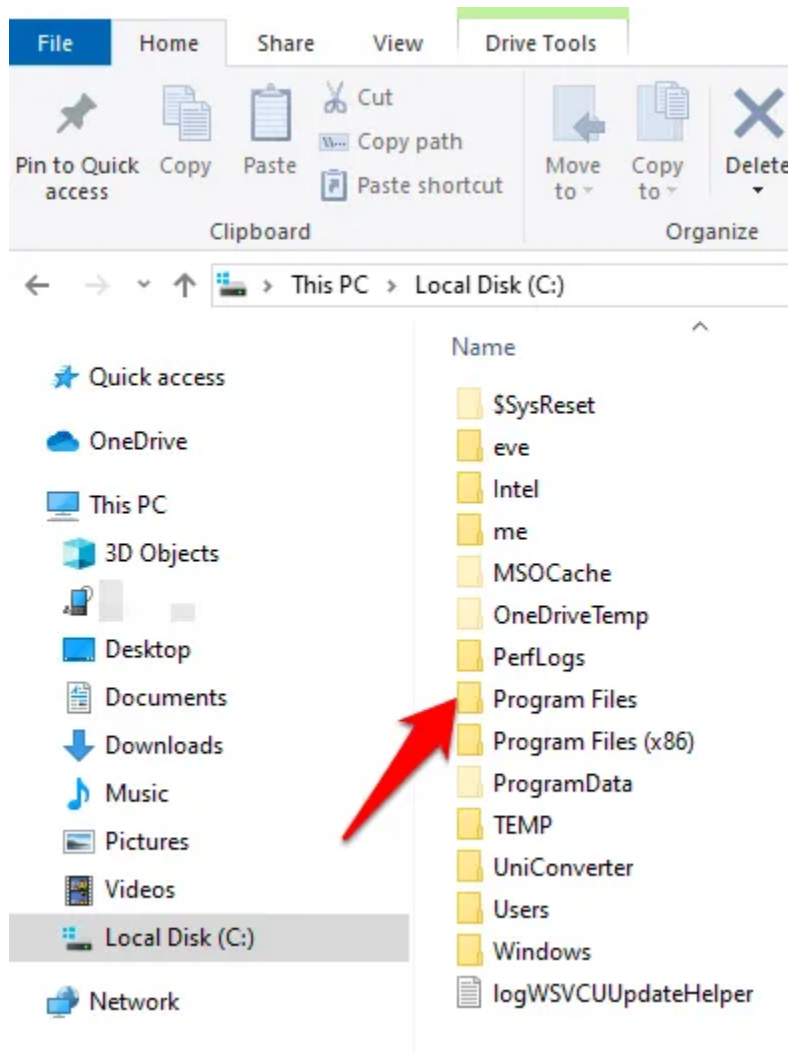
File Home Share View Drive Tools

Pin to Quick access
Copy
Paste
Cut
Copy path
Paste shortcut
Clipboard

Move to
Copy to
Delete
Organize

This PC > Local Disk (C:)

Quick access
OneDrive
This PC
3D Objects
Desktop
Documents
Downloads
Music
Pictures
Videos
Local Disk (C:)
Network

Name
$SysReset
eve
Intel
me
MSOCache
OneDriveTemp
PerfLogs
Program Files
Program Files (x86)
ProgramData
TEMP
UniConverter
Users
Windows
logWSVCUUpdateHelper